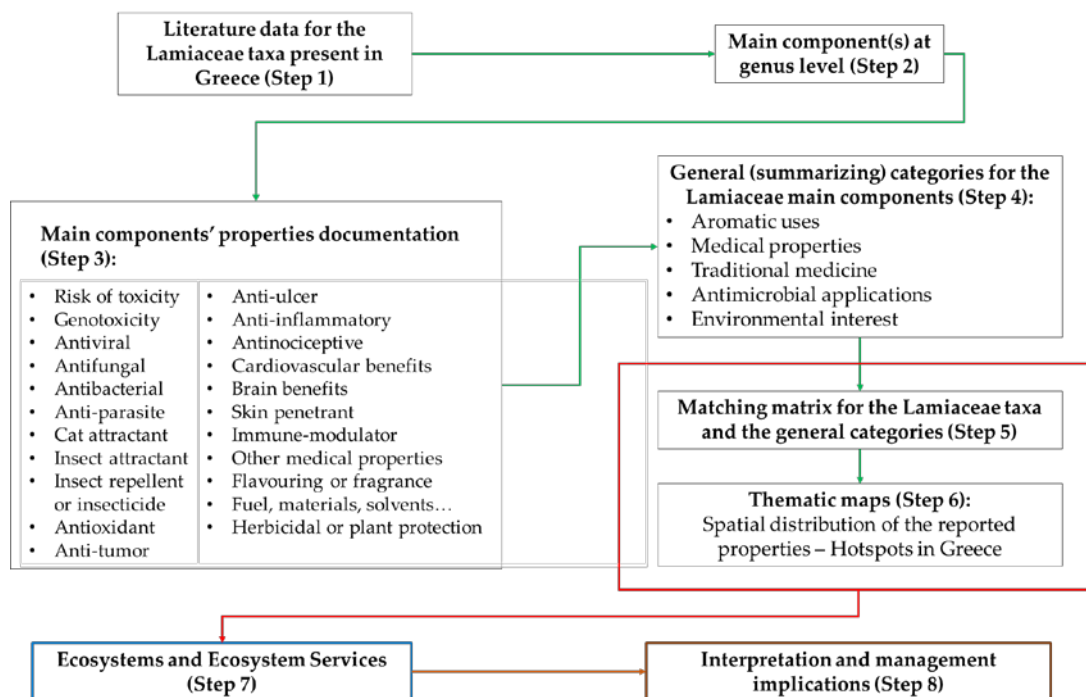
Literature data for the Lamiaceae taxa present in Greece (Step 1)

Main component(s) at genus level (Step 2)

Main components' properties documentation (Step 3):

- Risk of toxicity
- Genotoxicity
- Antiviral
- Antifungal
- Antibacterial
- Anti-parasite
- Cat attractant
- Insect attractant
- Insect repellent or insecticide
- Antioxidant
- Anti-tumor

- Anti-ulcer
- Anti-inflammatory
- Antinociceptive
- Cardiovascular benefits
- Brain benefits
- Skin penetrant
- Immune-modulator
- Other medical properties
- Flavouring or fragrance
- Fuel, materials, solvents…
- Herbicidal or plant protection

General (summarizing) categories for the Lamiaceae main components (Step 4):
- Aromatic uses
- Medical properties
- Traditional medicine
- Antimicrobial applications
- Environmental interest

Matching matrix for the Lamiaceae taxa and the general categories (Step 5)

Thematic maps (Step 6):
Spatial distribution of the reported properties – Hotspots in Greece

Ecosystems and Ecosystem Services (Step 7)

Interpretation and management implications (Step 8)